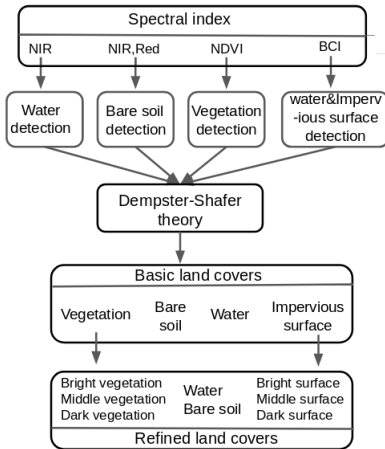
Spectral index

NIR

NIR,Red

NDVI

BCI

Water detection

Bare soil detection

Vegetation detection

water&Impervious surface detection

Dempster-Shafer theory

Basic land covers

Vegetation

Bare soil

Water

Impervious surface

Bright vegetation
Middle vegetation
Dark vegetation

Water
Bare soil

Bright surface
Middle surface
Dark surface

Refined land covers